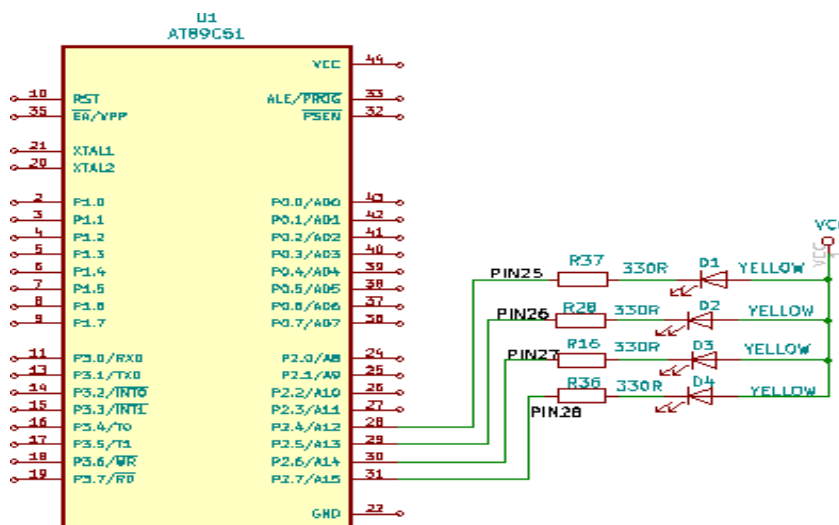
U1
AT89C51

VCC 44
10 RST
35 EA/VPP
ALE/PROG 33
PSEN 32
21 XTAL1
20 XTAL2
2 P1.0
3 P1.1
4 P1.2
5 P1.3
6 P1.4
7 P1.5
8 P1.6
9 P1.7
P0.0/AD0 43
P0.1/AD1 42
P0.2/AD2 41
P0.3/AD3 40
P0.4/AD4 39
P0.5/AD5 38
P0.6/AD6 37
P0.7/AD7 36
11 P3.0/RX0
13 P3.1/TX0
14 P3.2/INT0
15 P3.3/INT1
16 P3.4/T0
17 P3.5/T1
18 P3.6/WR
19 P3.7/RD
P2.0/A8 24
P2.1/A9 25
P2.2/A10 26
P2.3/A11 27
P2.4/A12 28
P2.5/A13 29
P2.6/A14 30
P2.7/A15 31
GND 22

VCC
PIN25 R37 330R D1 YELLOW
PIN26 R28 330R D2 YELLOW
PIN27 R16 330R D3 YELLOW
R36 330R D4 YELLOW
PIN28